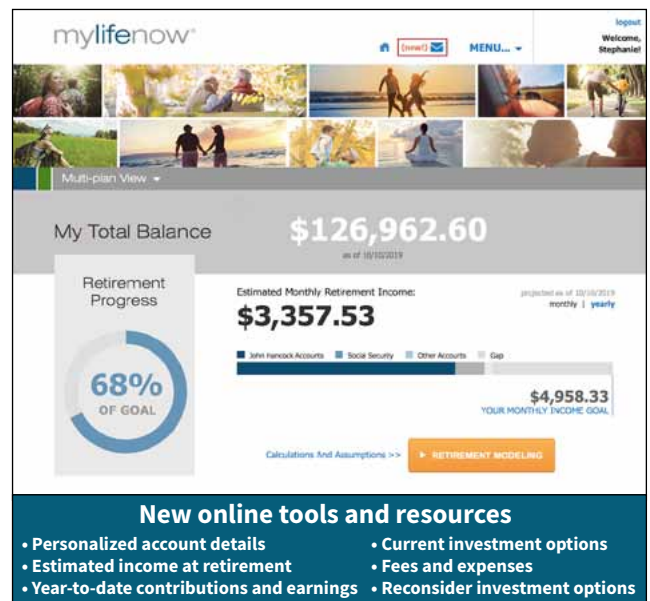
mylifenow®

(new!) MENU...

logout
Welcome, Stephanie!

Multi-plan View

My Total Balance
$126,962.60
as of 10/10/2019

Retirement Progress
68%
OF GOAL

Estimated Monthly Retirement Income:
$3,357.53
projected as of 10/10/2019
monthly | yearly

John Hancock Accounts   Social Security   Other Accounts   Gap

$4,958.33
YOUR MONTHLY INCOME GOAL

Calculations And Assumptions >>
RETIREMENT MODELING

New online tools and resources
• Personalized account details
• Estimated income at retirement
• Year-to-date contributions and earnings
• Current investment options
• Fees and expenses
• Reconsider investment options